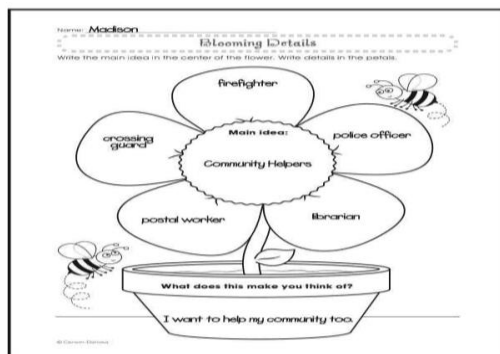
Name: Madison

Blooming Details

Write the main idea in the center of the flower. Write details in the petals.

firefighter

crossing guard

Main idea:

Community Helpers

police officer

postal worker

librarian

What does this make you think of?

I want to help my community too.

© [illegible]